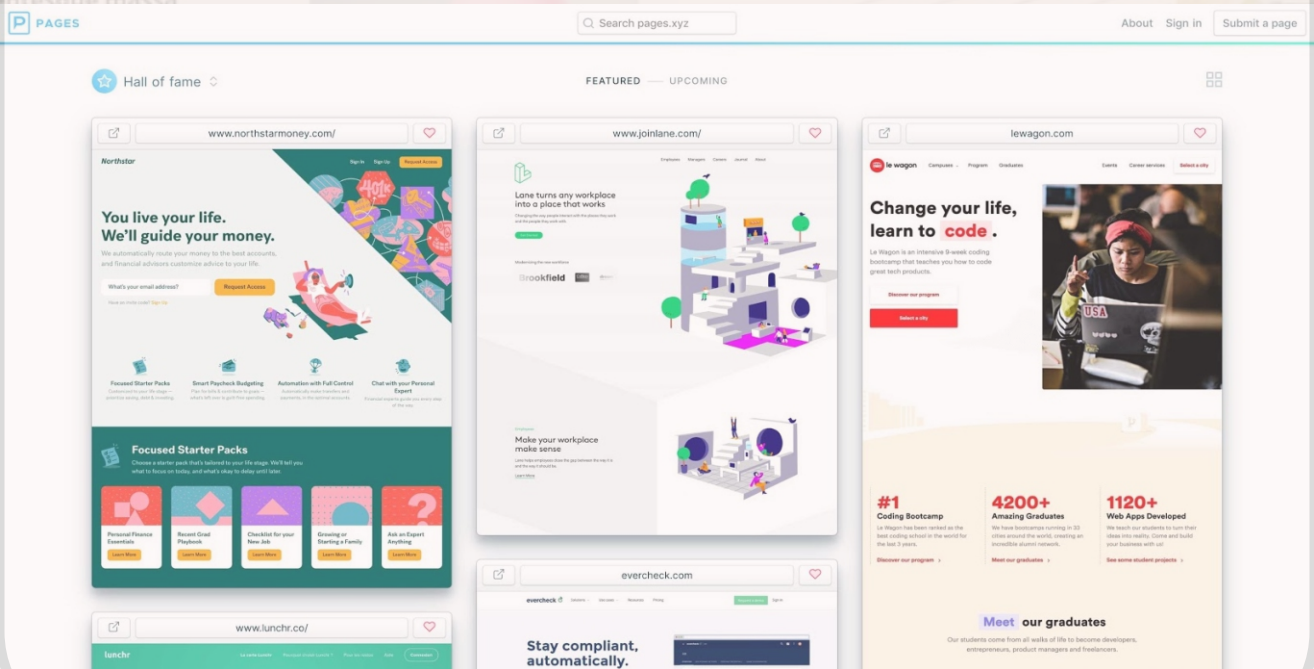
PAGES

Search pages.xyz

About Sign in Submit a page

Hall of fame

FEATURED — UPCOMING

www.northstarmoney.com/

Northstar

Sign In Sign Up Request Access

You live your life. We'll guide your money.

We automatically route your money to the best accounts, and financial advisors customize advice to your life.

What's your email address? Request Access

Focused Starter Packs

Smart Paycheck Budgeting

Automation with Full Control

Chat with your Personal Expert

Focused Starter Packs

Choose a starter pack that's tailored to your life stage. We'll tell you what to focus on today, and what's okay to delay until later.

Personal Finance Essentials

Recent Grad Playbook

Checklist for your New Job

Growing or Starting a Family

Ask an Expert Anything

Learn More

Learn More

Learn More

Learn More

Learn More

www.lunchr.co/

lunchr

www.joinlane.com/

Lane turns any workplace into a place that works

Brookfield

Make your workplace make sense

evercheck.com

evercheck

Stay compliant, automatically.

lewagon.com

le wagon

Campuses Program Graduates Events Career services Select a city

Change your life, learn to code.

Le Wagon is an intensive 9-week coding bootcamp that teaches you how to code great tech products.

Discover our program

Select a city

#1 Coding Bootcamp

4200+ Amazing Graduates

1120+ Web Apps Developed

Discover our program

Meet our graduates

See some student projects

Meet our graduates

Our students come from all walks of life to become developers, entrepreneurs, product managers and freelancers.